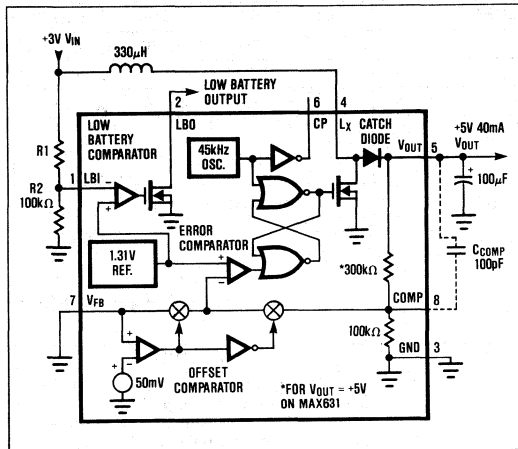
+3V $V_{IN}$
330$\mu$H
LOW BATTERY OUTPUT
2
6
4
LOW BATTERY COMPARATOR
LBO
CP
$L_X$
CATCH DIODE
$V_{OUT}$
5
+5V 40mA
$V_{OUT}$
R1
45kHz OSC.
100$\mu$F
R2
100k$\Omega$
1
LBI
-
+
ERROR COMPARATOR
$C_{COMP}$
100pF
1.31V REF.
+
-
*300k$\Omega$
7
$V_{FB}$
COMP
8
+
-
100k$\Omega$
GND
3
50mV
OFFSET COMPARATOR
*FOR $V_{OUT}$ = +5V ON MAX631